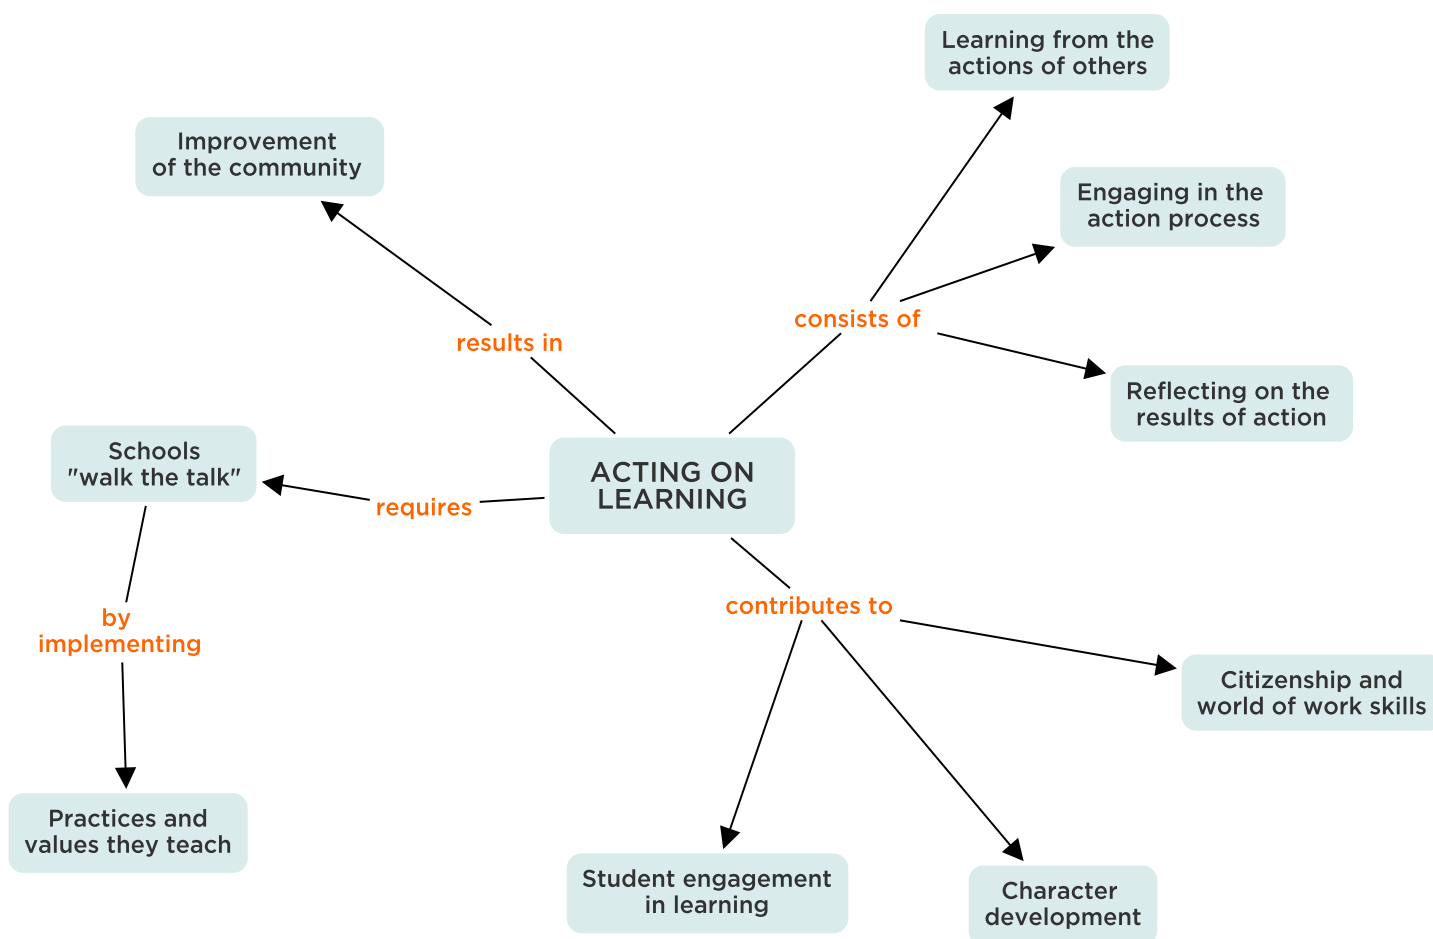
ACTING ON LEARNING

results in

Improvement of the community

consists of

Learning from the actions of others

Engaging in the action process

Reflecting on the results of action

requires

Schools "walk the talk"

by implementing

Practices and values they teach

contributes to

Student engagement in learning

Character development

Citizenship and world of work skills